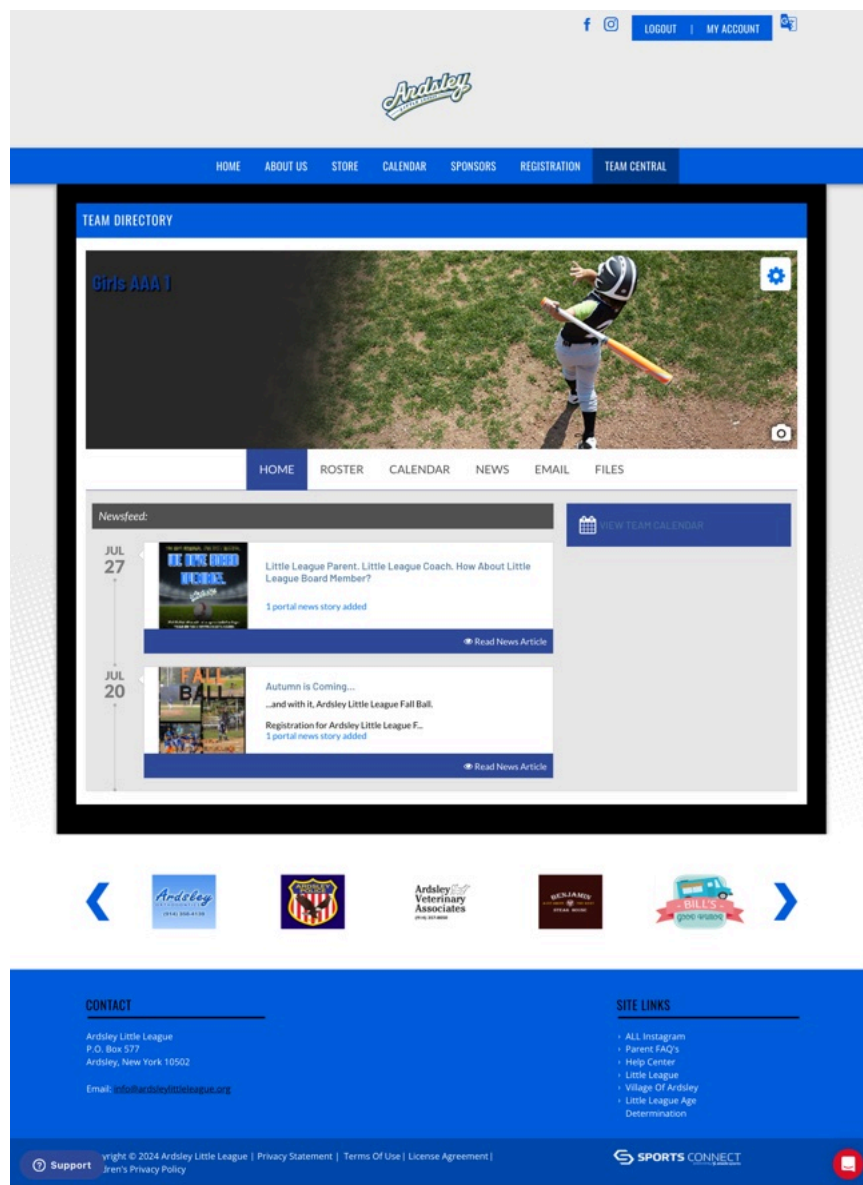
LOGOUT | MY ACCOUNT

Ardsley

HOME ABOUT US STORE CALENDAR SPONSORS REGISTRATION TEAM CENTRAL

TEAM DIRECTORY

Girls AAA 1

HOME ROSTER CALENDAR NEWS EMAIL FILES

Newsfeed:

VIEW TEAM CALENDAR

JUL 27

Little League Parent. Little League Coach. How About Little League Board Member?

1 portal news story added

Read News Article

JUL 20

FALL BALL

Autumn is Coming...

...and with it, Ardsley Little League Fall Ball.

Registration for Ardsley Little League F...

1 portal news story added

Read News Article

Ardsley

Ardsley Veterinary Associates

BILL'S

CONTACT

Ardsley Little League
P.O. Box 577
Ardsley, New York 10502

Email: info@ardsleylittleleague.org

SITE LINKS

ALL Instagram
Parent FAQ's
Help Center
Little League
Village Of Ardsley
Little League Age Determination

Support

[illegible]yright © 2024 Ardsley Little League | Privacy Statement | Terms Of Use | License Agreement | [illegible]dren's Privacy Policy

SPORTS CONNECT